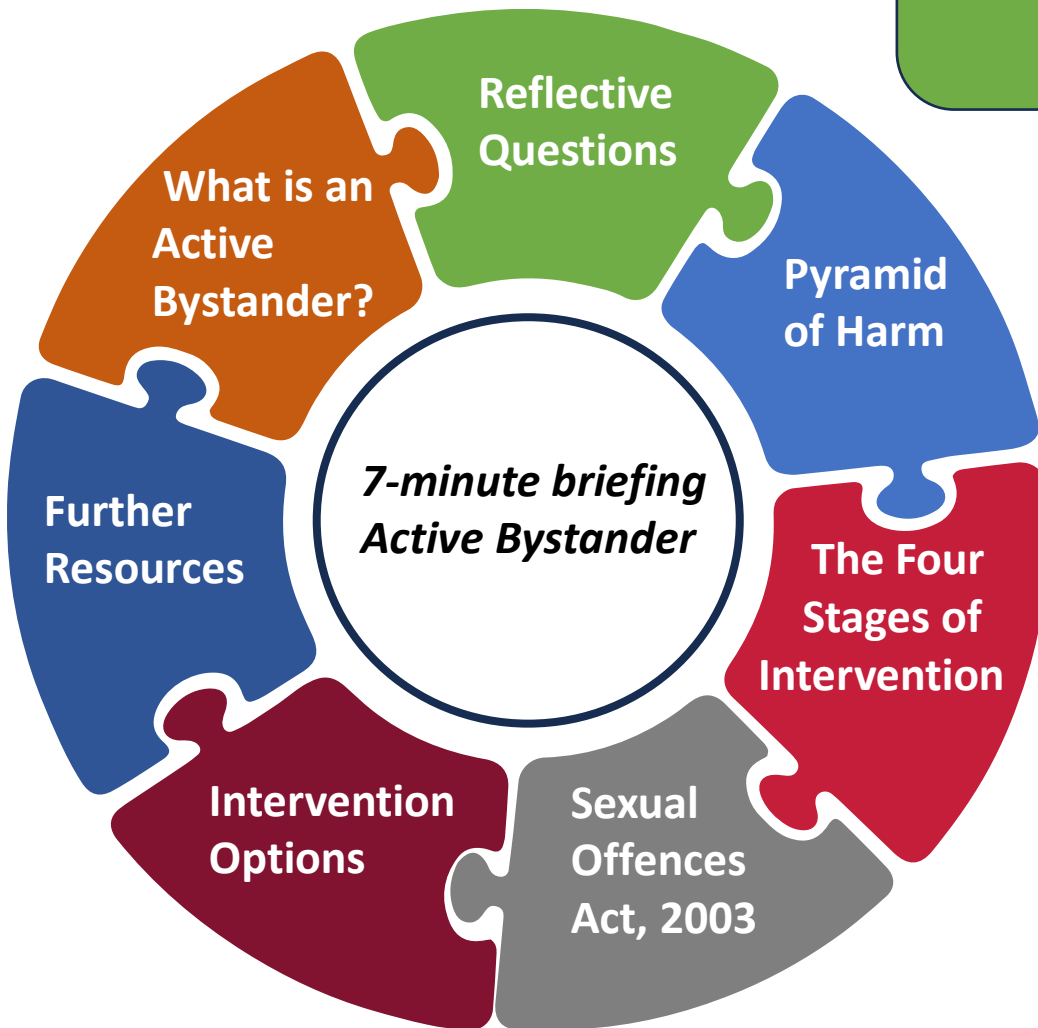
7-minute briefing
Active Bystander

Reflective Questions

Pyramid of Harm

The Four Stages of Intervention

Sexual Offences Act, 2003

Intervention Options

Further Resources

What is an Active Bystander?